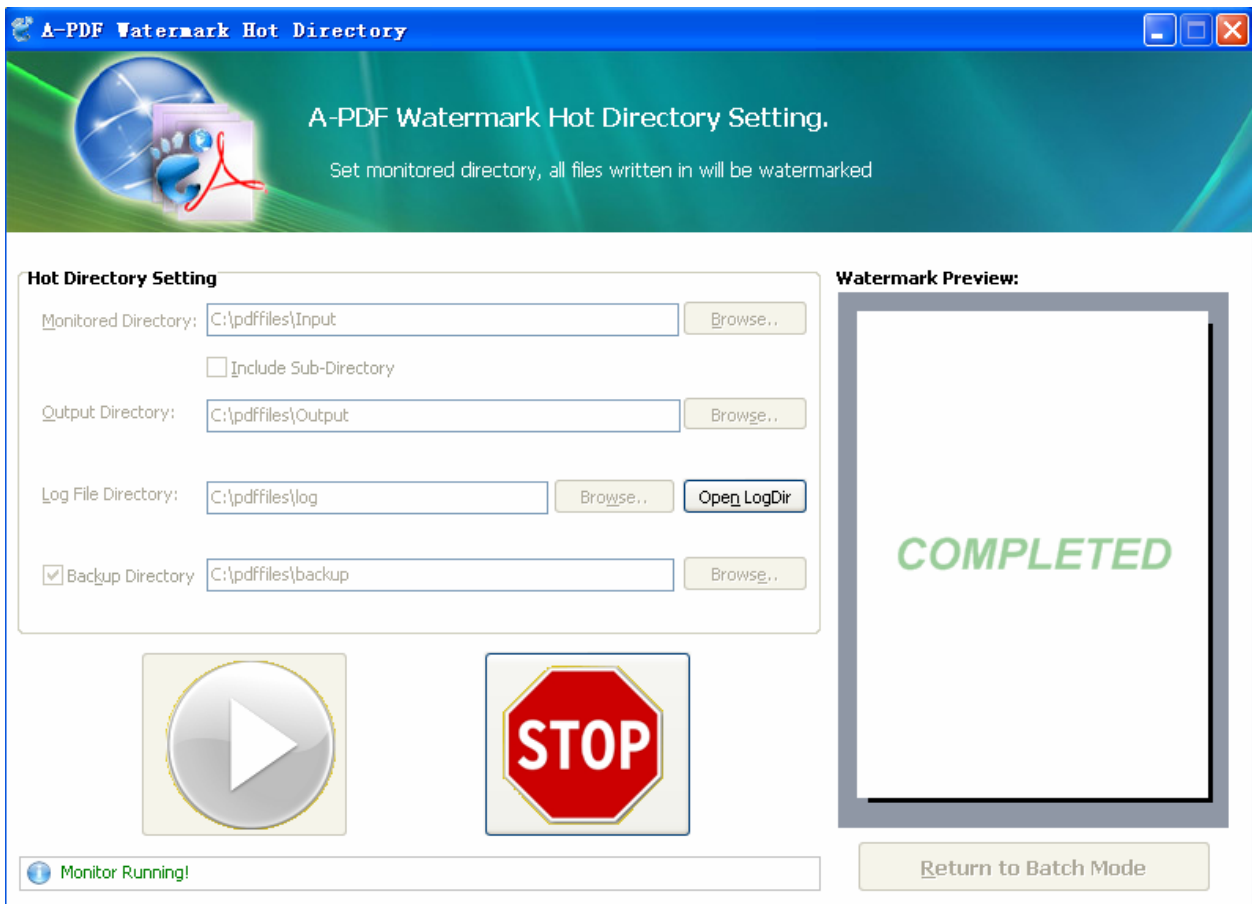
A-PDF Watermark Hot Directory

A-PDF Watermark Hot Directory Setting.

Set monitored directory, all files written in will be watermarked

Hot Directory Setting

Monitored Directory: C:\pdffiles\Input Browse..

Include Sub-Directory

Output Directory: C:\pdffiles\Output Browse..

Log File Directory: C:\pdffiles\log Browse.. Open LogDir

Backup Directory C:\pdffiles\backup Browse..

STOP

Monitor Running!

Watermark Preview:

COMPLETED

Return to Batch Mode